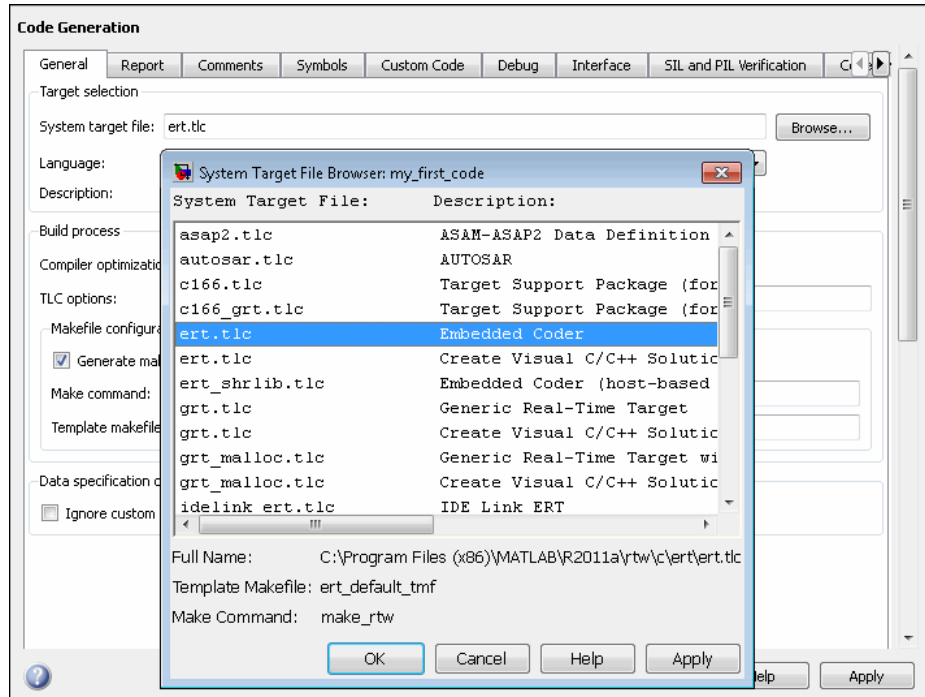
Code Generation

General | Report | Comments | Symbols | Custom Code | Debug | Interface | SIL and PIL Verification | C

Target selection

System target file: ert.tlc

Browse...

Language:

Description:

Build process

Compiler optimizatio

TLC options:

Makefile configura

Generate ma

Make command:

Template makefile

Data specification c

Ignore custom

System Target File Browser: my_first_code

System Target File: Description:

| System Target File | Description |
|---|---|
| asap2.tlc | ASAM-ASAP2 Data Definition |
| autosar.tlc | AUTOSAR |
| c166.tlc | Target Support Package (for |
| c166_grt.tlc | Target Support Package (for |
| ert.tlc | Embedded Coder |
| ert.tlc | Create Visual C/C++ Solutic |
| ert_shrlib.tlc | Embedded Coder (host-based |
| grt.tlc | Generic Real-Time Target |
| grt.tlc | Create Visual C/C++ Solutic |
| grt_malloc.tlc | Generic Real-Time Target wi |
| grt_malloc.tlc | Create Visual C/C++ Solutic |
| idelink_ert.tlc | IDE Link ERT |

Full Name: C:\Program Files (x86)\MATLAB\R2011a\rtw\c\ert\ert.tlc

Template Makefile: ert_default_tmf

Make Command: make_rtw

OK | Cancel | Help | Apply

elp | Apply